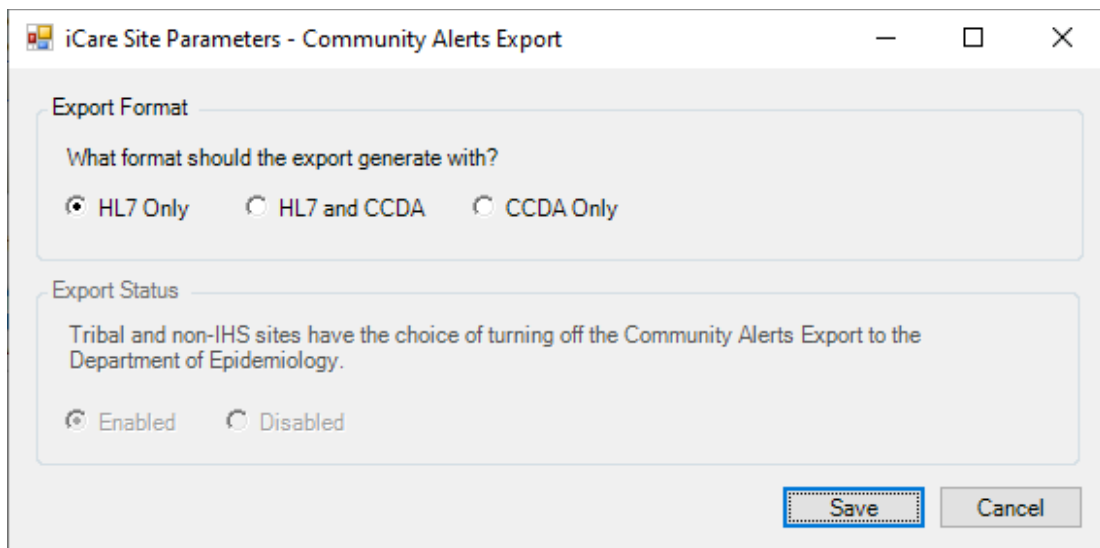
iCare Site Parameters - Community Alerts Export

Export Format

What format should the export generate with?

HL7 Only HL7 and CCDA CCDA Only

Export Status

Tribal and non-IHS sites have the choice of turning off the Community Alerts Export to the Department of Epidemiology.

Enabled Disabled

Save Cancel